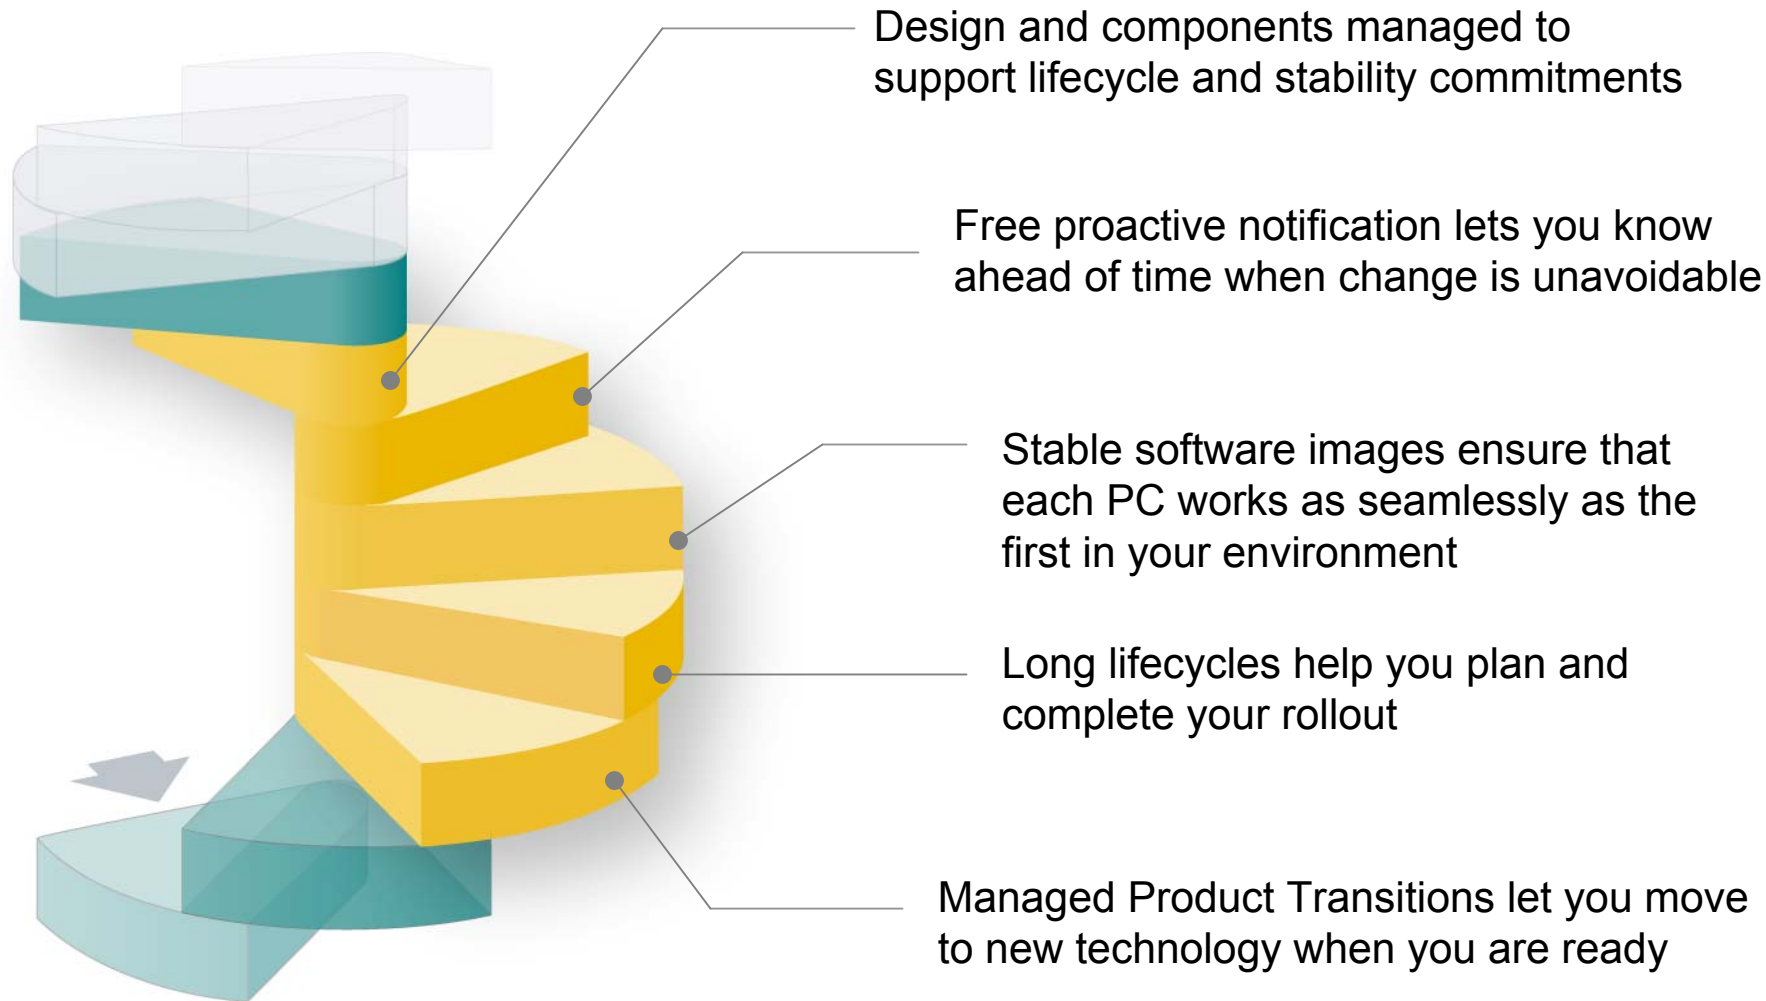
Design and components managed to support lifecycle and stability commitments

Free proactive notification lets you know ahead of time when change is unavoidable

Stable software images ensure that each PC works as seamlessly as the first in your environment

Long lifecycles help you plan and complete your rollout

Managed Product Transitions let you move to new technology when you are ready